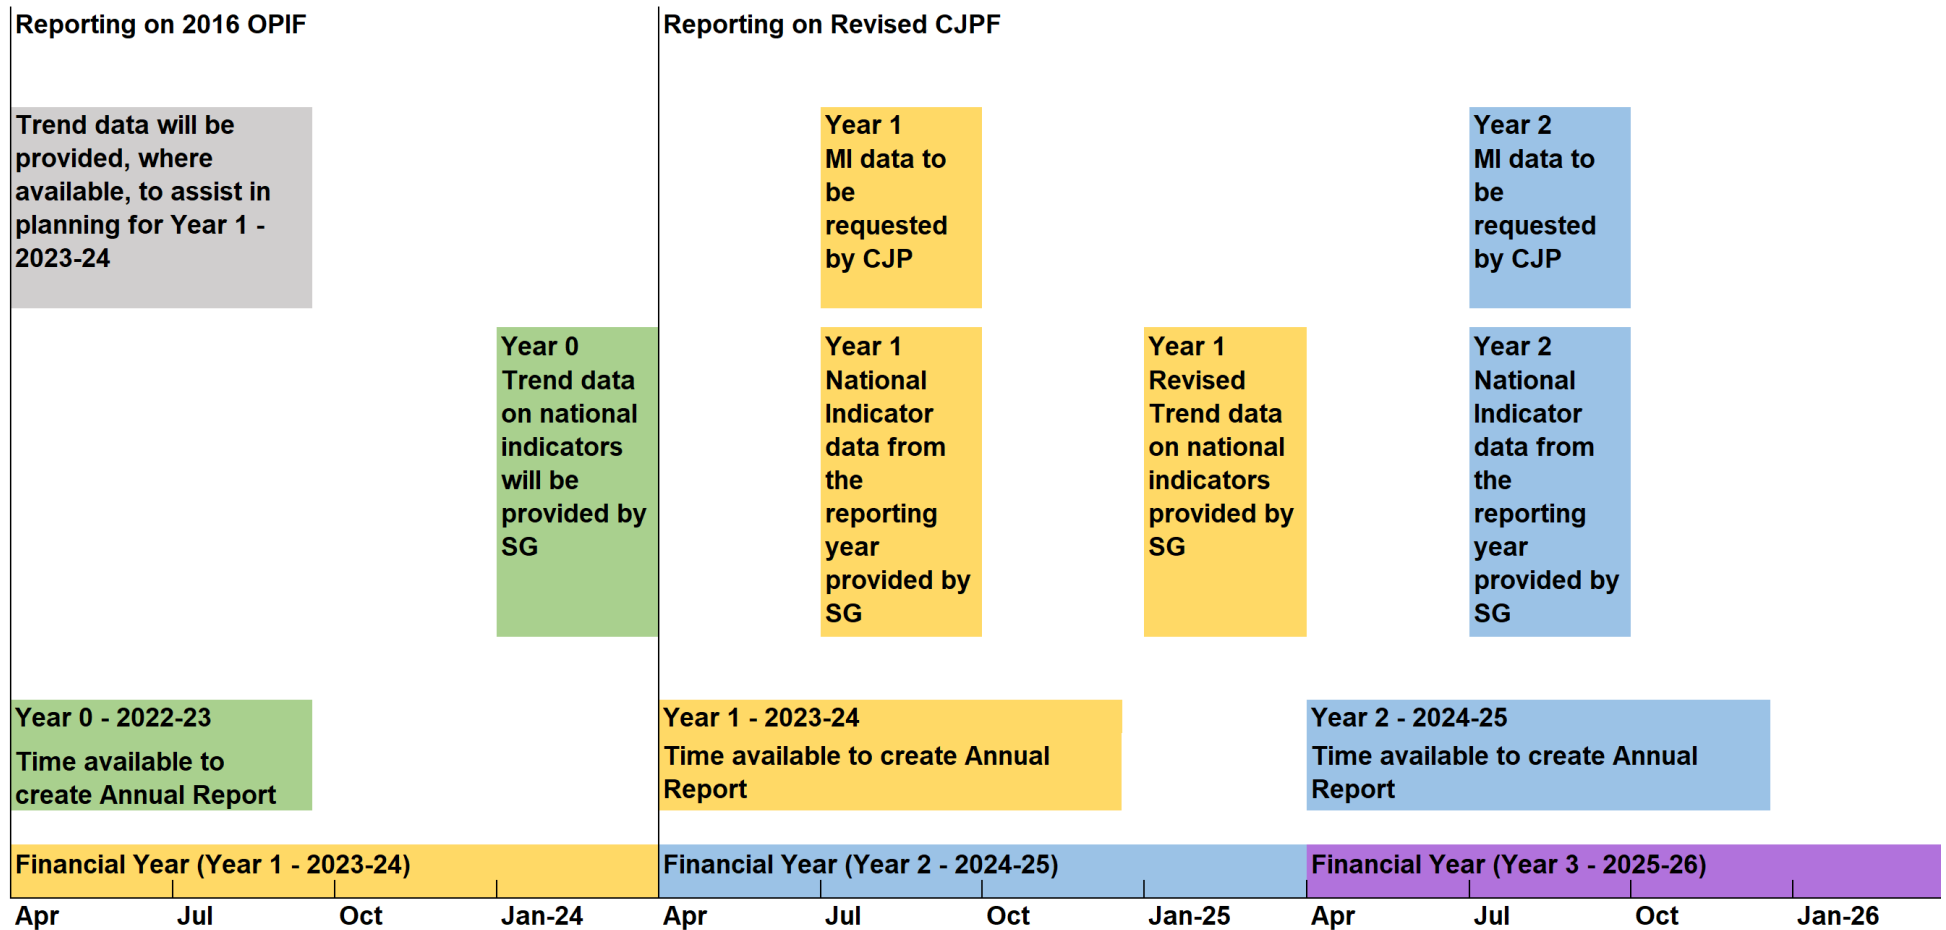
Reporting on 2016 OPIF

Reporting on Revised CJPF

Trend data will be provided, where available, to assist in planning for Year 1 - 2023-24

Year 1
MI data to be requested by CJP

Year 2
MI data to be requested by CJP

Year 0
Trend data on national indicators will be provided by SG

Year 1
National Indicator data from the reporting year provided by SG

Year 1
Revised Trend data on national indicators provided by SG

Year 2
National Indicator data from the reporting year provided by SG

Year 0 - 2022-23
Time available to create Annual Report

Year 1 - 2023-24
Time available to create Annual Report

Year 2 - 2024-25
Time available to create Annual Report

Financial Year (Year 1 - 2023-24)

Financial Year (Year 2 - 2024-25)

Financial Year (Year 3 - 2025-26)

Apr Jul Oct Jan-24 Apr Jul Oct Jan-25 Apr Jul Oct Jan-26